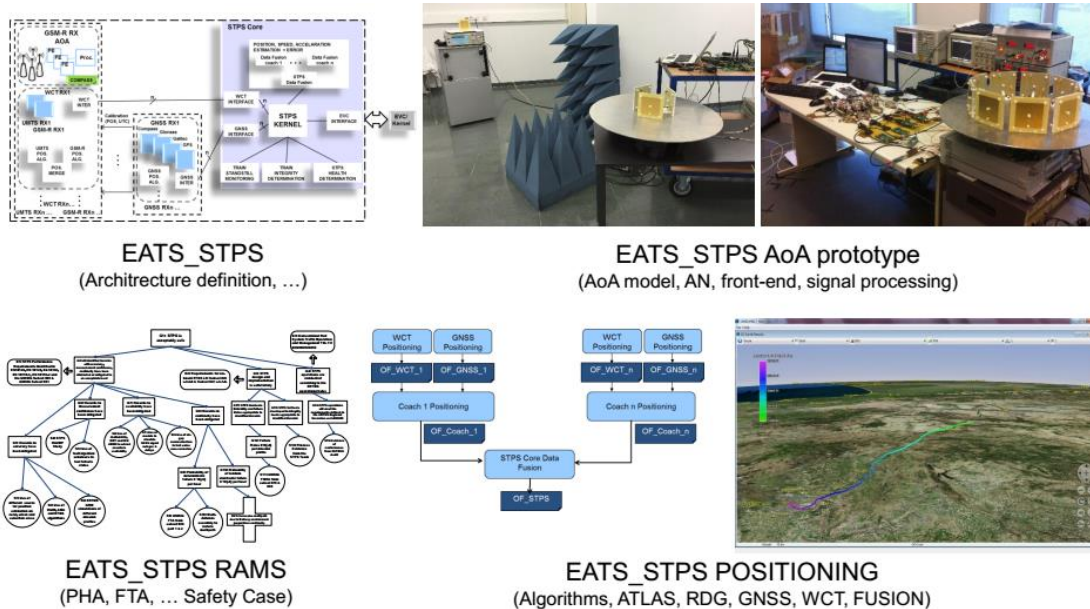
GSM-R RX
AOA
PE
PE
PE
Proc.
COMPASS
WCT RX1
UMTS RX1
GSM-R RX1
WCT INTER
UMTS POS ALG.
GSM-R POS ALG.
POS MERGE
WCT RXn
UMTS RXn
GSM-R RXn
Calibration (POS, LYC)
GNSS RX1
Compass
Glonass
Galileo
GPS
GNSS POS ALG.
GNSS INTER
STPS Core
POSITION, SPEED, ACCELERATION ESTIMATION + ERROR
Data Fusion
Data Fusion
STPS Data Fusion
WCT INTERFACE
GNSS INTERFACE
STPS KERNEL
EVC INTERFACE
EVC/ Kernel
TRAIN STANDSTILL MONITORING
TRAIN INTEGRITY DETERMINATION
STPS HEALTH DETERMINATION

EATS_STPS
(Architrecture definition, …)

EATS_STPS AoA prototype
(AoA model, AN, front-end, signal processing)

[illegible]

EATS_STPS RAMS
(PHA, FTA, … Safety Case)

WCT Positioning
GNSS Positioning
OF_WCT_1
OF_GNSS_1
Coach 1 Positioning
OF_Coach_1
WCT Positioning
GNSS Positioning
OF_WCT_n
OF_GNSS_n
Coach n Positioning
OF_Coach_n
STPS Core Data Fusion
OF_STPS

EATS_STPS POSITIONING
(Algorithms, ATLAS, RDG, GNSS, WCT, FUSION)